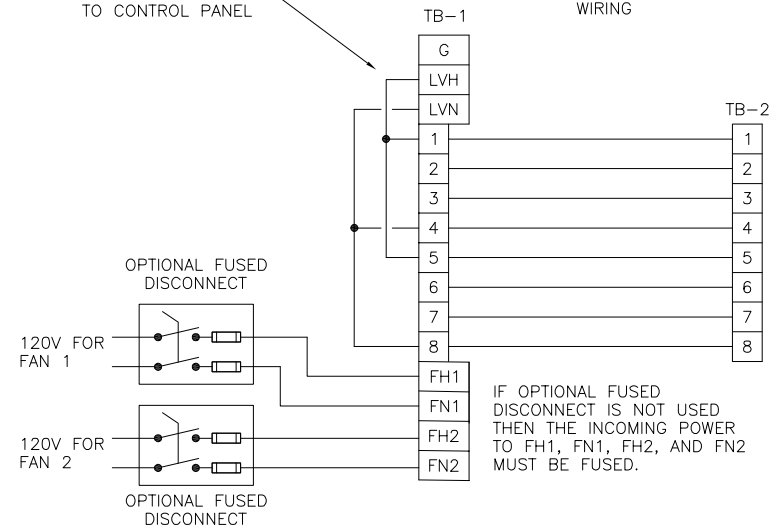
TO CONTROL PANEL

TB-1

WIRING

G
LVH
LVN
1
2
3
4
5
6
7
8
FH1
FN1
FH2
FN2

TB-2

1
2
3
4
5
6
7
8

OPTIONAL FUSED DISCONNECT

120V FOR FAN 1

120V FOR FAN 2

OPTIONAL FUSED DISCONNECT

IF OPTIONAL FUSED DISCONNECT IS NOT USED THEN THE INCOMING POWER TO FH1, FN1, FH2, AND FN2 MUST BE FUSED.